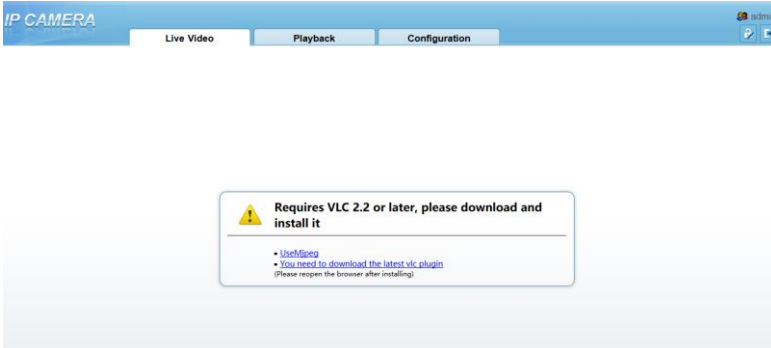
IP CAMERA

admi

Live Video

Playback

Configuration

Requires VLC 2.2 or later, please download and install it

• UseMjpeg
• You need to download the latest vlc plugin
(Please reopen the browser after installing)